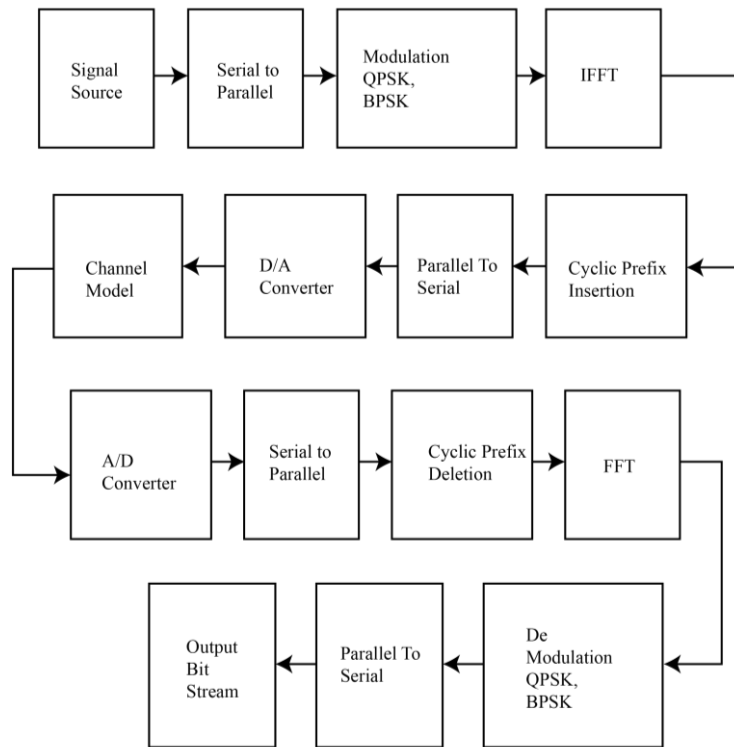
Signal Source

Serial to Parallel

Modulation QPSK, BPSK

IFFT

Cyclic Prefix Insertion

Parallel To Serial

D/A Converter

Channel Model

A/D Converter

Serial to Parallel

Cyclic Prefix Deletion

FFT

De Modulation QPSK, BPSK

Parallel To Serial

Output Bit Stream